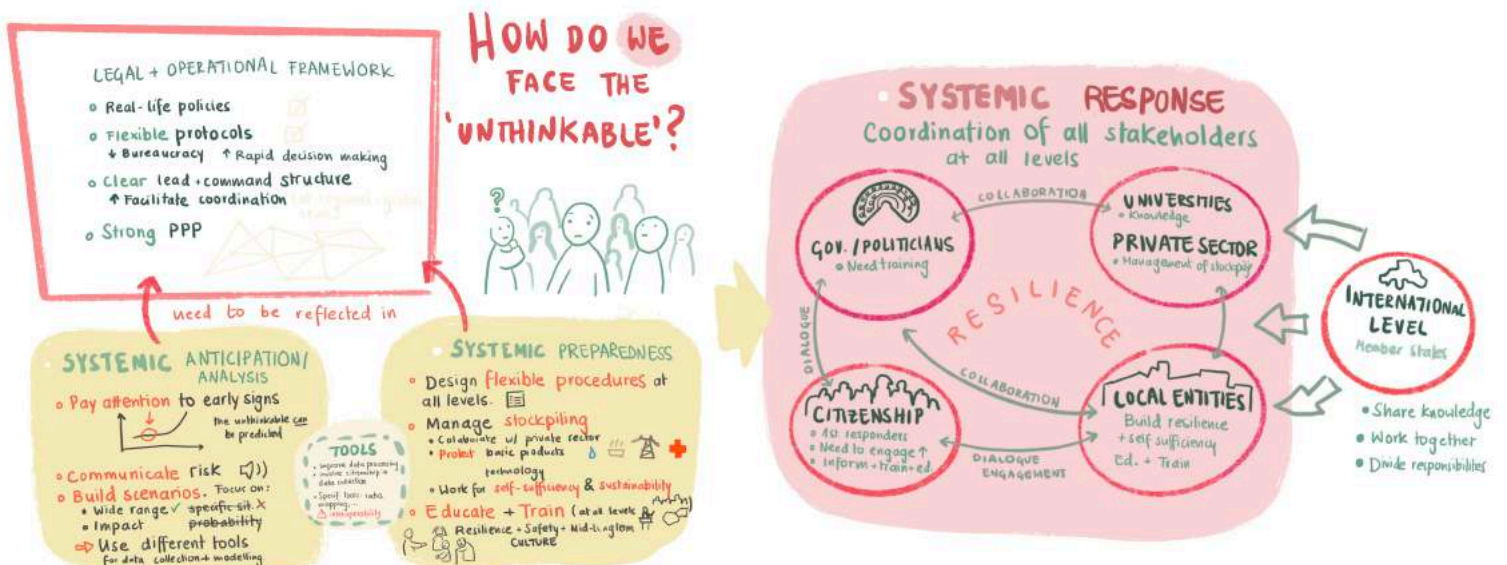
HOW DO WE FACE THE 'UNTHINKABLE'?

LEGAL + OPERATIONAL FRAMEWORK
• Real-life policies
• Flexible protocols
↓ Bureaucracy ↑ Rapid decision making
• Clear lead + command structure
↑ Facilitate coordination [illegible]
• Strong PPP

need to be reflected in

SYSTEMIC ANTICIPATION/ ANALYSIS
• Pay attention to early signs
the unthinkable can be predicted
• Communicate risk
• Build scenarios. Focus on:
• Wide range ✓ specific sit. ✗
• Impact probability
⇨ Use different tools for data collection + modelling

TOOLS
• improve data processing
• involve citizenship in data collection
• Spoil tools: data mapping...
⚠ interoperability

SYSTEMIC PREPAREDNESS
• Design flexible procedures at all levels.
• Manage stockpiling
• Collaborate w/ private sector
• Protect basic products technology
• Work for self-sufficiency & sustainability
• Educate + Train (at all levels)
Resilience + Safety + Mid-long term CULTURE

SYSTEMIC RESPONSE
Coordination of all stakeholders at all levels

GOV./POLITICIANS
• Need training

COLLABORATION

UNIVERSITIES
• Knowledge
PRIVATE SECTOR
• Management of stockpiling

RESILIENCE

DIALOGUE

COLLABORATION

CITIZENSHIP
• 1st responders
• Need to engage ↑
• Inform + train + ed.

DIALOGUE ENGAGEMENT

LOCAL ENTITIES
Build resilience + self sufficiency
Ed. + Train

INTERNATIONAL LEVEL
Member States

• Share knowledge
• Work together
• Divide responsibilities